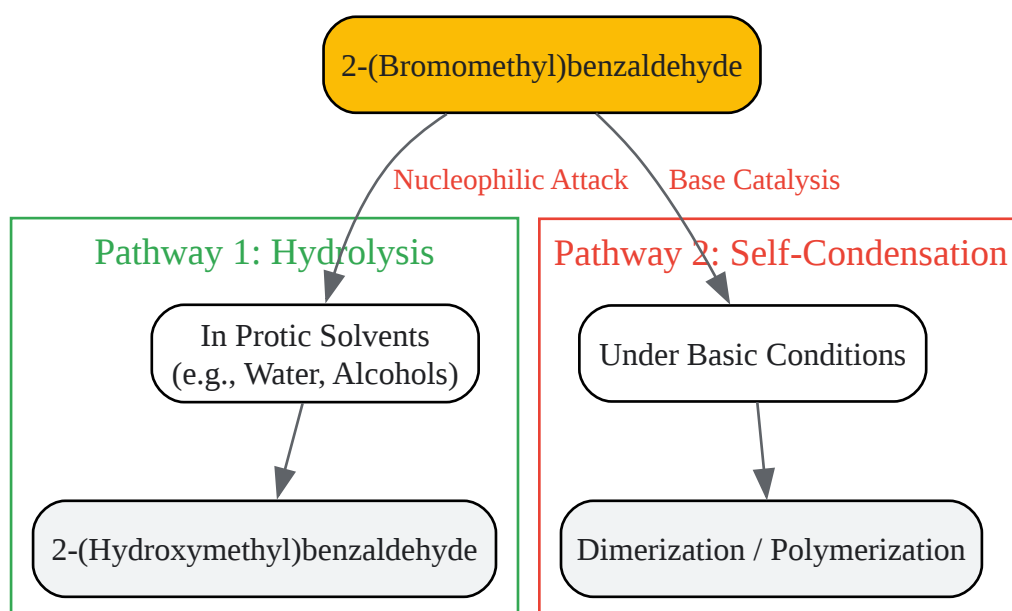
2-(Bromomethyl)benzaldehyde

Nucleophilic Attack

Base Catalysis

Pathway 1: Hydrolysis

In Protic Solvents
(e.g., Water, Alcohols)

2-(Hydroxymethyl)benzaldehyde

Pathway 2: Self-Condensation

Under Basic Conditions

Dimerization / Polymerization